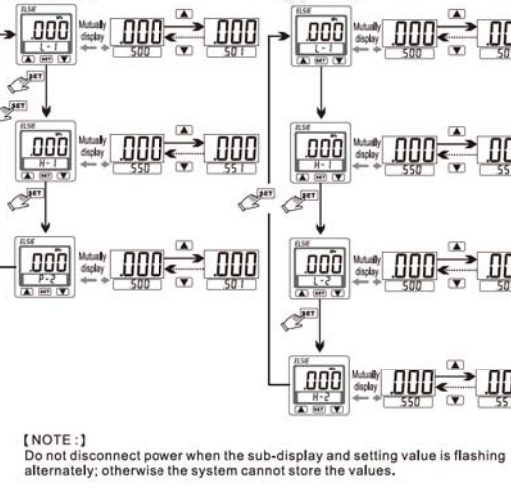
ELSE
.000
L-1
SET
Mutually display
.000
500
.000
501

ELSE
.000
H-1
SET
Mutually display
.000
550
.000
551

ELSE
.000
P-2
SET
Mutually display
.000
500
.000
501

ELSE
.000
L-1
SET
Mutually display
.000
500
.00
50

SET

ELSE
.000
H-1
SET
Mutually display
.000
550
.00
55

ELSE
.000
L-2
SET
Mutually display
.000
500
.00
50

ELSE
.000
H-2
SET
Mutually display
.000
550
.00
55

[NOTE:]
Do not disconnect power when the sub-display and setting value is flashing alternately; otherwise the system cannot store the values.